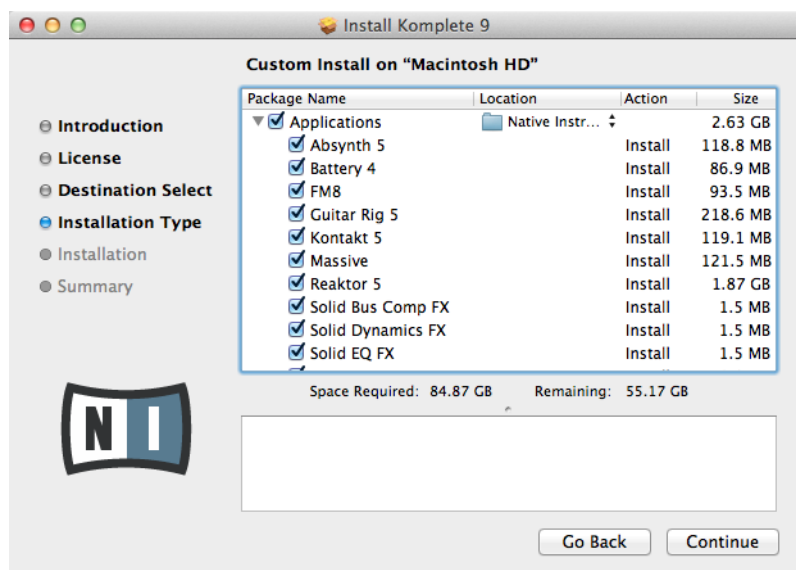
Install Komplete 9

Custom Install on “Macintosh HD”

Introduction
License
Destination Select
Installation Type
Installation
Summary

| Package Name | Location | Action | Size |
|---|---|---|---|
| Applications | Native Instr... | | 2.63 GB |
| Absynth 5 | | Install | 118.8 MB |
| Battery 4 | | Install | 86.9 MB |
| FM8 | | Install | 93.5 MB |
| Guitar Rig 5 | | Install | 218.6 MB |
| Kontakt 5 | | Install | 119.1 MB |
| Massive | | Install | 121.5 MB |
| Reaktor 5 | | Install | 1.87 GB |
| Solid Bus Comp FX | | Install | 1.5 MB |
| Solid Dynamics FX | | Install | 1.5 MB |
| Solid EQ FX | | Install | 1.5 MB |

Space Required: 84.87 GB Remaining: 55.17 GB

N I

Go Back Continue